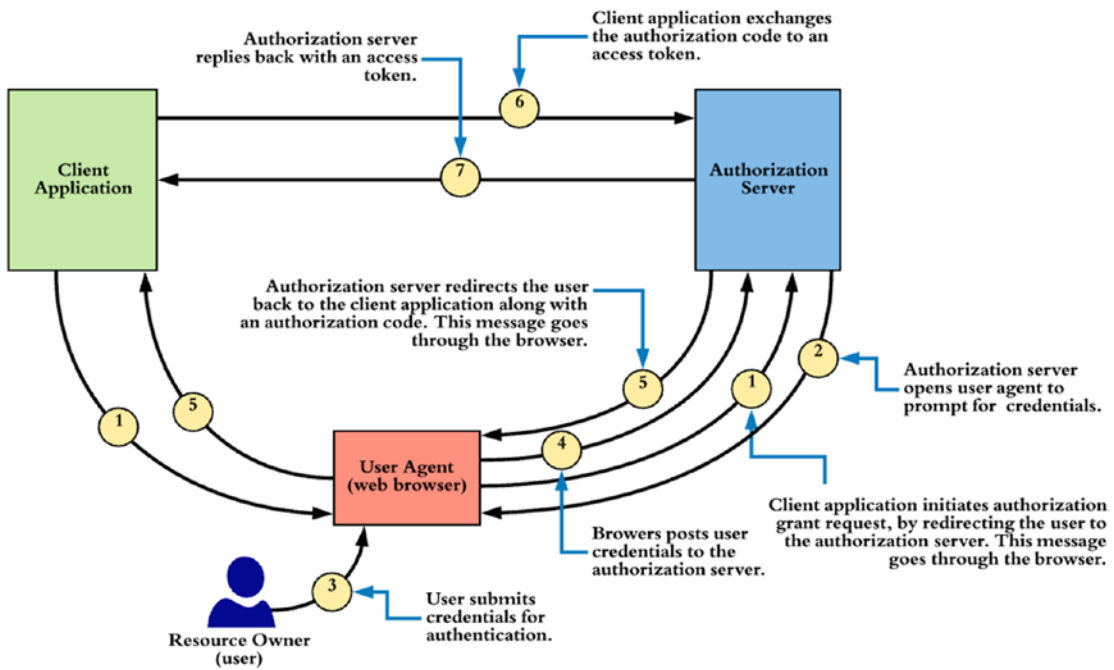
Client application exchanges the authorization code to an access token.

Authorization server replies back with an access token.

6

7

Client Application

Authorization Server

Authorization server redirects the user back to the client application along with an authorization code. This message goes through the browser.

2

Authorization server opens user agent to prompt for credentials.

5

1

1

5

4

User Agent (web browser)

Client application initiates authorization grant request, by redirecting the user to the authorization server. This message goes through the browser.

Browers posts user credentials to the authorization server.

3

User submits credentials for authentication.

Resource Owner (user)